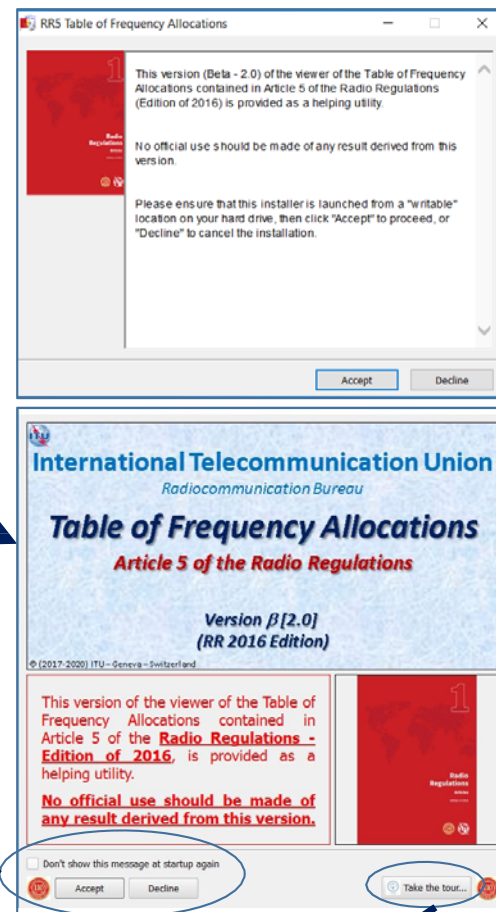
RRS Table of Frequency Allocations

1

Radio Regulations

This version (Beta - 2.0) of the viewer of the Table of Frequency Allocations contained in Article 5 of the Radio Regulations (Edition of 2016) is provided as a helping utility.

No official use should be made of any result derived from this version.

Please ensure that this installer is launched from a "writable" location on your hard drive, then click "Accept" to proceed, or "Decline" to cancel the installation.

Accept

Decline

ITU

International Telecommunication Union

Radiocommunication Bureau

Table of Frequency Allocations

Article 5 of the Radio Regulations

Version $\beta$ [2.0]
(RR 2016 Edition)

© (2017-2020) ITU – Geneva – Switzerland

This version of the viewer of the Table of Frequency Allocations contained in Article 5 of the Radio Regulations - Edition of 2016, is provided as a helping utility.

No official use should be made of any result derived from this version.

1

Radio Regulations

Don't show this message at startup again

Accept

Decline

Take the tour...